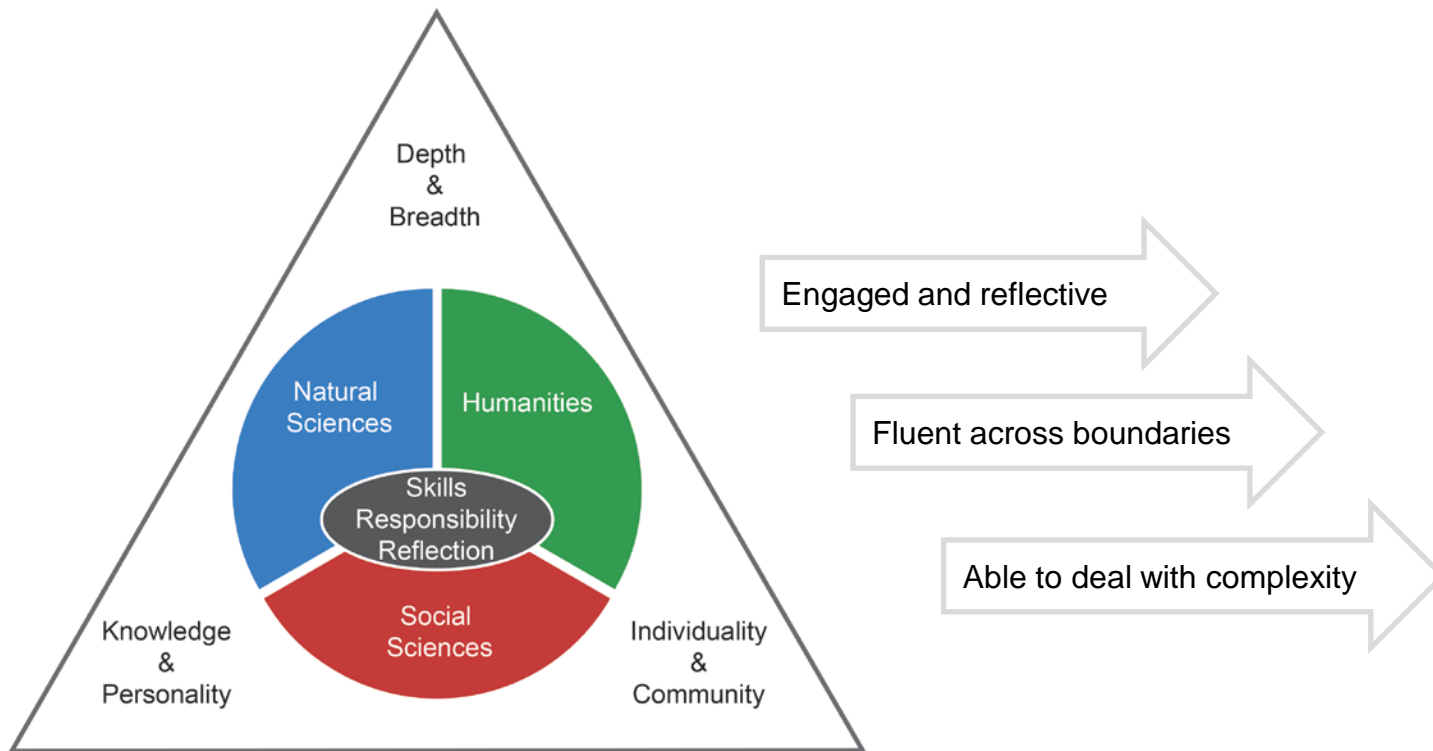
Depth
&
Breadth

Natural Sciences

Humanities

Skills
Responsibility
Reflection

Social Sciences

Knowledge
&
Personality

Individuality
&
Community

Engaged and reflective

Fluent across boundaries

Able to deal with complexity